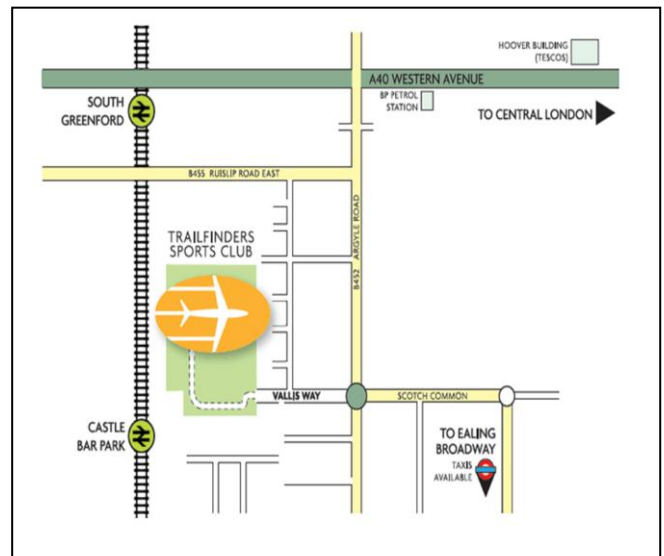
HOOVER BUILDING (TESCOS)

A40 WESTERN AVENUE

SOUTH GREENFORD

BP PETROL STATION

TO CENTRAL LONDON

B455 RUISLIP ROAD EAST

TRAILFINDERS SPORTS CLUB

B452 ARGYLE ROAD

VALLIS WAY

SCOTCH COMMON

CASTLE BAR PARK

TO EALING BROADWAY

TAXIS AVAILABLE